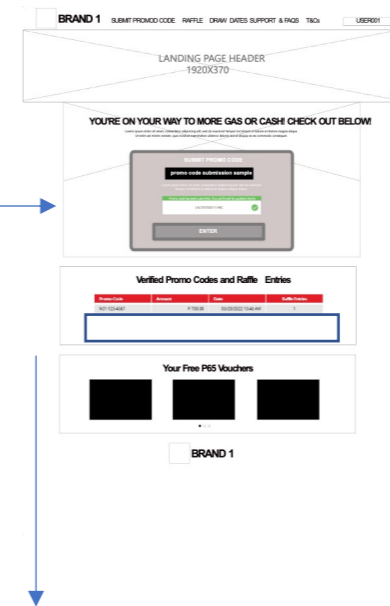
BRAND 1 SUBMIT PROMO CODE RAFFLE DRAW DATES SUPPORT & FAQS T&Cs USER001

LANDING PAGE HEADER
1920X370

YOU'RE ON YOUR WAY TO MORE GAS OR CASH! CHECK OUT BELOW!

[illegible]

SUBMIT PROMO CODE

promo code submission sample

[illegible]

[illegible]

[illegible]

ENTER

Verified Promo Codes and Raffle Entries

| Promo Code | Amount | Date | Raffle Entries |
|---|---|---|---|
| N07-123-4087 | P 700.00 | 05/25/2022 12:40 AM | 1 |

Your Free P65 Vouchers

BRAND 1